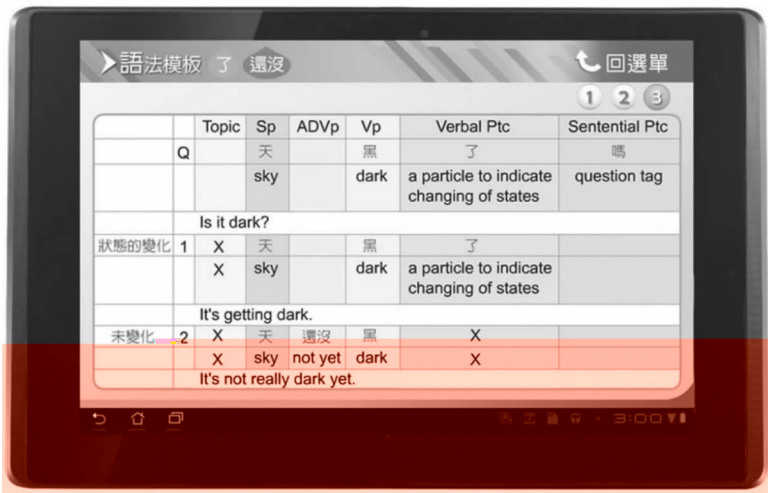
語法模板 了 還沒

回選單

1 2 3

| | | Topic | Sp | ADVp | Vp | Verbal Ptc | Sentential Ptc |
|---|---|---|---|---|---|---|---|
| | Q | | 天 | | 黑 | 了 | 嗎 |
| | | | sky | | dark | a particle to indicate changing of states | question tag |
| | | Is it dark? | | | | | |
| 狀態的變化 | 1 | X | 天 | | 黑 | 了 | |
| | | X | sky | | dark | a particle to indicate changing of states | |
| | | It's getting dark. | | | | | |
| 未變化 | 2 | X | 天 | 還沒 | 黑 | X | |
| | | X | sky | not yet | dark | X | |
| | | It's not really dark yet. | | | | | |

3:00